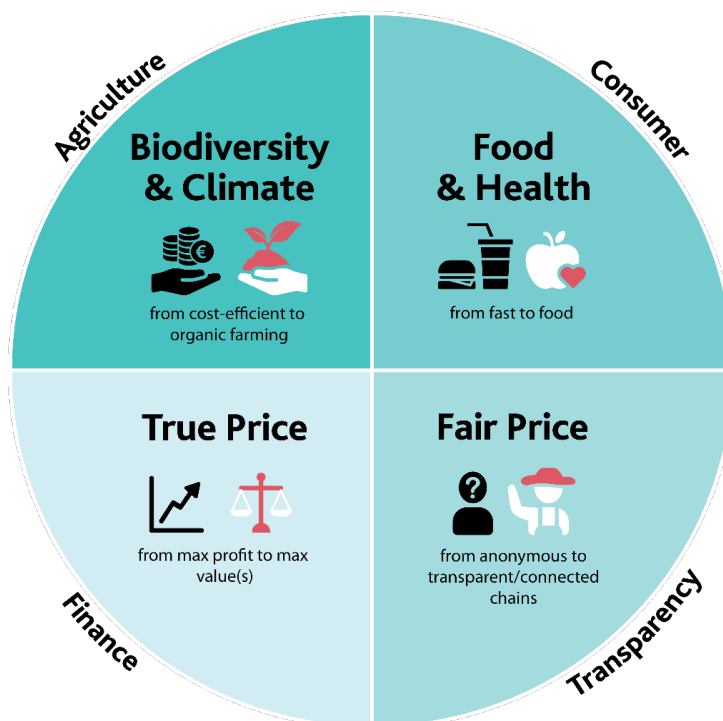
Agriculture

Biodiversity & Climate

from cost-efficient to organic farming

Consumer

Food & Health

from fast to food

True Price

from max profit to max value(s)

Finance

Fair Price

from anonymous to transparent/connected chains

Transparency